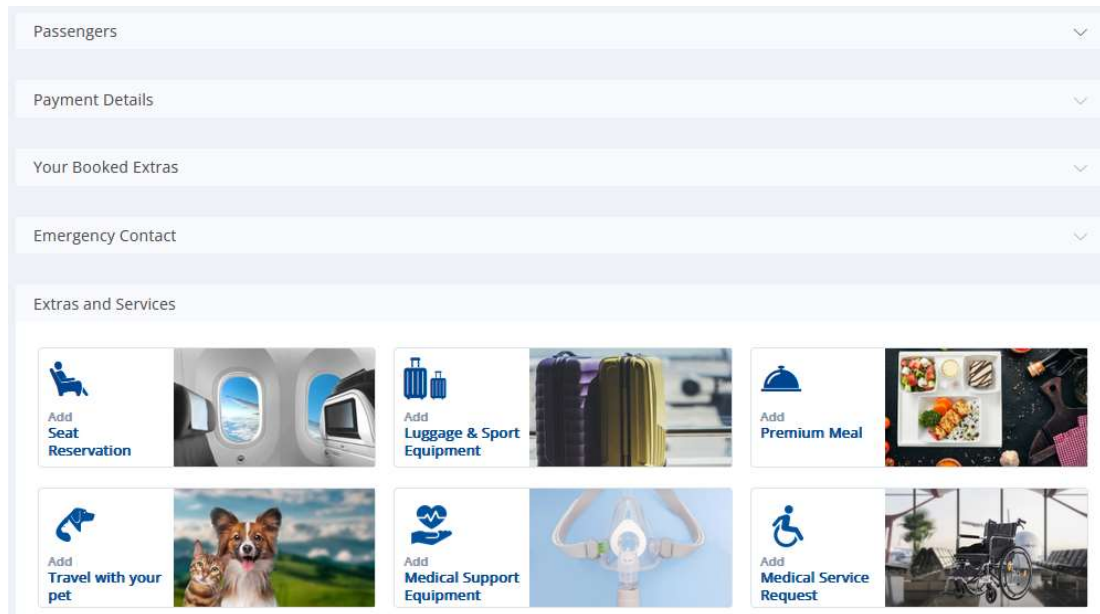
Passengers

Payment Details

Your Booked Extras

Emergency Contact

Extras and Services

Add
Seat Reservation

Add
Luggage & Sport Equipment

Add
Premium Meal

Add
Travel with your pet

Add
Medical Support Equipment

Add
Medical Service Request